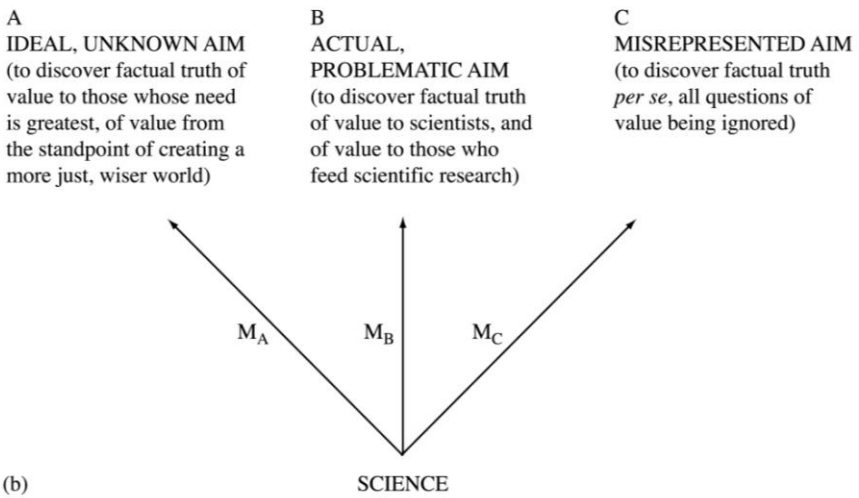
A
IDEAL, UNKNOWN AIM
(to discover factual truth of value to those whose need is greatest, of value from the standpoint of creating a more just, wiser world)

B
ACTUAL, PROBLEMATIC AIM
(to discover factual truth of value to scientists, and of value to those who feed scientific research)

C
MISREPRESENTED AIM
(to discover factual truth *per se*, all questions of value being ignored)

$M_A$

$M_B$

$M_C$

(b)

SCIENCE